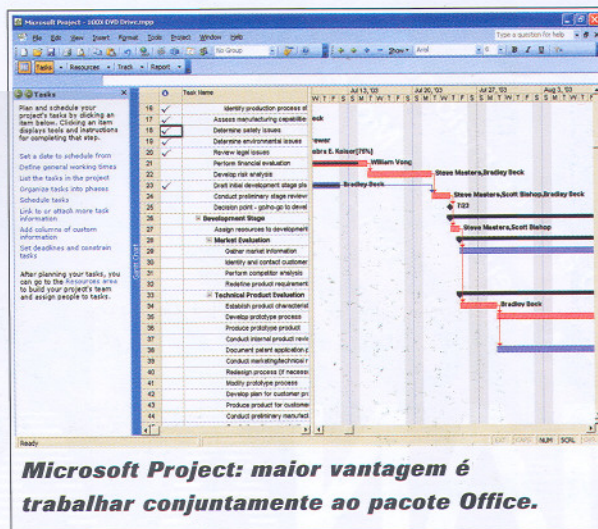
Microsoft Project - 100X DVD Drive.mpp

File Edit View Insert Format Tools Project Window Help

Type a question for help

No Group

Show Arial 8 B I U All Tasks

Tasks Resources Track Report

Tasks

Plan and schedule your project's tasks by clicking an item below. Clicking an item displays tools and instructions for completing that step.

Set a date to schedule from
Define general working times
List the tasks in the project
Organize tasks into phases
Schedule tasks
Link to or attach more task information
Add columns of custom information
Set deadlines and constrain tasks

After planning your tasks, you can go to the Resources area to build your project's team and assign people to tasks.

Gantt Chart

| | | Task Name |
|---|---|---|
| 16 | ✓ | Identify production process st |
| 17 | ✓ | Assess manufacturing capabilitie |
| 18 | ✓ | Determine safety issues |
| 19 | ✓ | Determine environmental issues |
| 20 | ✓ | Review legal issues |
| 21 | | Perform financial evaluation |
| 22 | | Develop risk analysis |
| 23 | ✓ | Draft initial development stage pla |
| 24 | | Conduct preliminary stage review |
| 25 | | Decision point - go/no-go to devel |
| 26 | | Development Stage |
| 27 | | Assign resources to development |
| 28 | | Market Evaluation |
| 29 | | Gather market information |
| 30 | | Identify and contact customer |
| 31 | | Perform competitor analysis |
| 32 | | Redefine product requirement |
| 33 | | Technical Product Evaluation |
| 34 | | Establish product characterist |
| 35 | | Develop prototype process |
| 36 | | Produce prototype product |
| 37 | | Conduct internal product revi |
| 38 | | Document patent application p |
| 39 | | Conduct marketing/technical r |
| 40 | | Redesign process (if necessa |
| 41 | | Modify prototype process |
| 42 | | Develop plan for customer pr |
| 43 | | Produce product for customer |
| 44 | | Conduct preliminary manufact |

Jul 13, '03 Jul 20, '03 Jul 27, '03 Aug 3, '03

W T F S S M T W T F S S M T W T F S S M T W T F S S M T W T F S

ouk

ewar

abra E. Kaiser[70%]

William Vong

Steve Masters,Bradley Beck

Bradley Beck

Steve Masters,Scott Bishop,Bradley Beck

7/23

Steve Masters,Scott Bishop

Bradley Beck

Ready EXT CAPS NUM SCRL OVR

Microsoft Project: maior vantagem é trabalhar conjuntamente ao pacote Office.